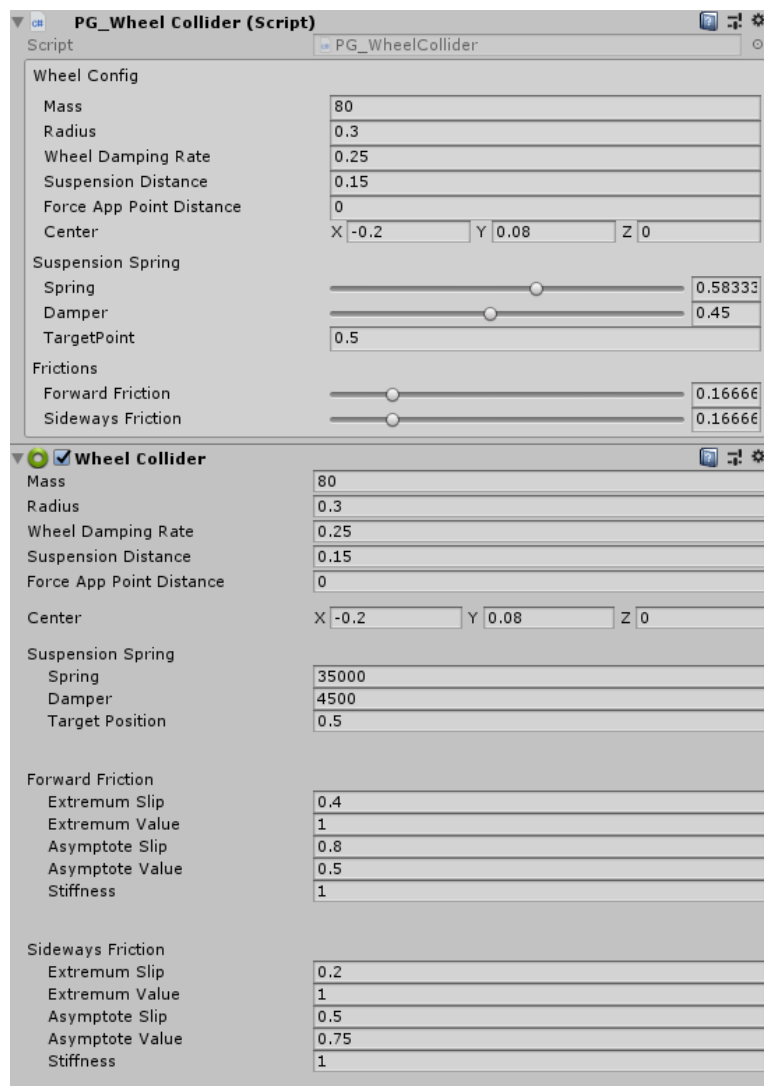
PG_Wheel Collider (Script)
Script PG_WheelCollider

Wheel Config
Mass 80
Radius 0.3
Wheel Damping Rate 0.25
Suspension Distance 0.15
Force App Point Distance 0
Center X -0.2 Y 0.08 Z 0

Suspension Spring
Spring 0.58333
Damper 0.45
TargetPoint 0.5

Frictions
Forward Friction 0.16666
Sideways Friction 0.16666

Wheel Collider
Mass 80
Radius 0.3
Wheel Damping Rate 0.25
Suspension Distance 0.15
Force App Point Distance 0

Center X -0.2 Y 0.08 Z 0

Suspension Spring
Spring 35000
Damper 4500
Target Position 0.5

Forward Friction
Extremum Slip 0.4
Extremum Value 1
Asymptote Slip 0.8
Asymptote Value 0.5
Stiffness 1

Sideways Friction
Extremum Slip 0.2
Extremum Value 1
Asymptote Slip 0.5
Asymptote Value 0.75
Stiffness 1